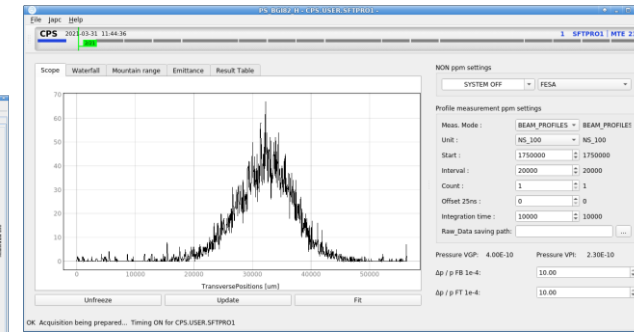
PS_BGI82-H - CPS.USER.SFTPRO1

File Japc Help

CPS 2021-03-31 11:44:36

1 SFTPRO1 | MTE 2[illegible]

Scope | Waterfall | Mountain range | Emittance | Result Table

70
60
50
40
30
20
10
0

0 10000 20000 30000 40000 50000

TransversePositions [um]

Unfreeze | Update | Fit

NON ppm settings

SYSTEM OFF | FESA

Profile measurement ppm settings

Meas. Mode : BEAM_PROFILES | BEAM_PROFILES

Unit : NS_100 | NS_100

Start : 1750000 | 1750000

Interval : 20000 | 20000

Count : 1 | 1

Offset 25ns : 0 | 0

Integration time : 10000 | 10000

Raw_Data saving path: ...

Pressure VGP: 4.00E-10 Pressure VPI: 2.30E-10

Δp / p FB 1e-4: 10.00

Δp / p FT 1e-4: 10.00

OK Acquisition being prepared... Timing ON for CPS.USER.SFTPRO1